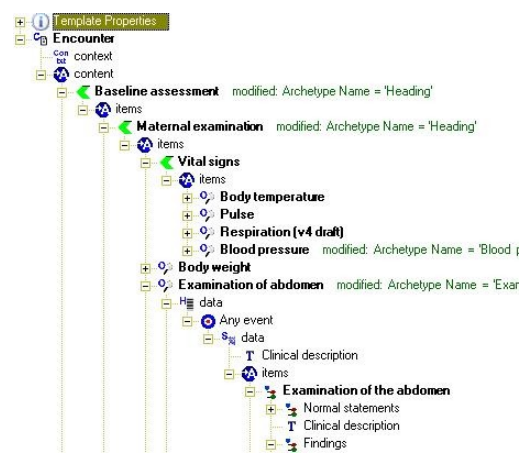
Template Properties
Encounter
Con txt context
content
Baseline assessment modified: Archetype Name = 'Heading'
items
Maternal examination modified: Archetype Name = 'Heading'
items
Vital signs
items
Body temperature
Pulse
Respiration (v4 draft)
Blood pressure modified: Archetype Name = 'Blood p
Body weight
Examination of abdomen modified: Archetype Name = 'Exar
data
Any event
data
T Clinical description
items
Examination of the abdomen
Normal statements
T Clinical description
Findings